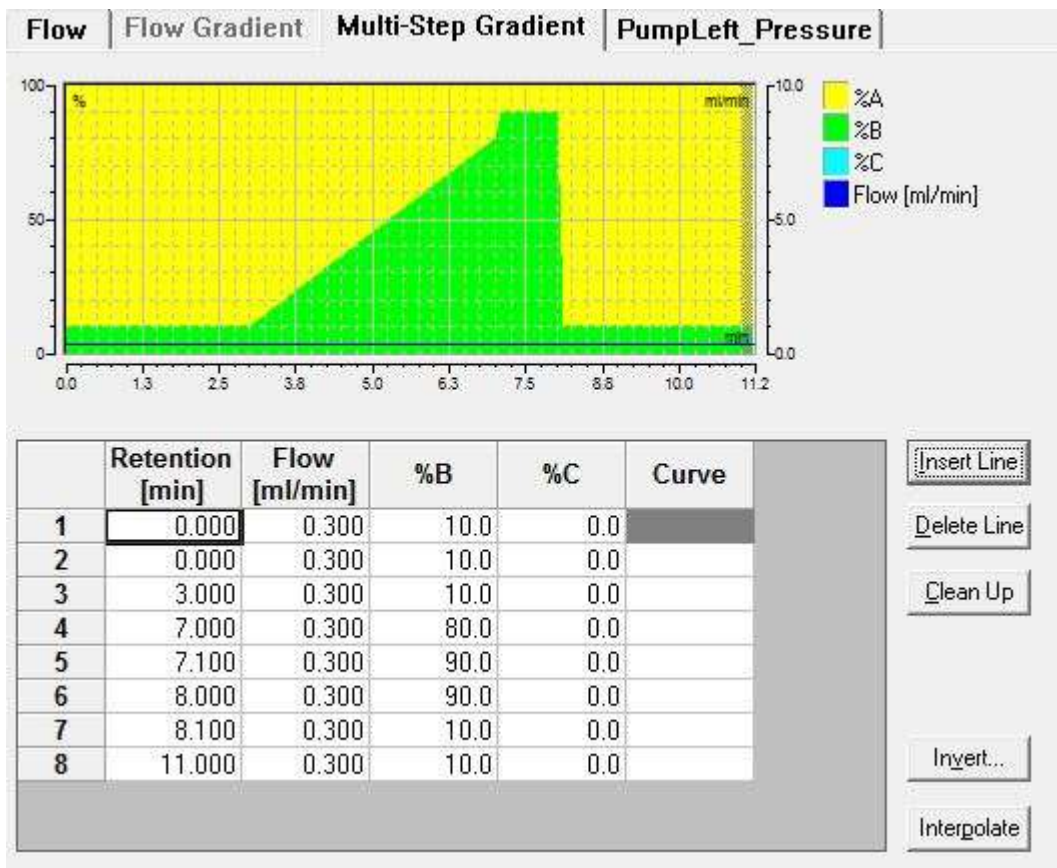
Flow | Flow Gradient | Multi-Step Gradient | PumpLeft_Pressure

100
%
ml/min
10.0
50
5.0
0
min
0.0
0.0 1.3 2.5 3.8 5.0 6.3 7.5 8.8 10.0 11.2

%A
%B
%C
Flow [ml/min]

| | Retention [min] | Flow [ml/min] | %B | %C | Curve |
|---|---|---|---|---|---|
| 1 | 0.000 | 0.300 | 10.0 | 0.0 | |
| 2 | 0.000 | 0.300 | 10.0 | 0.0 | |
| 3 | 3.000 | 0.300 | 10.0 | 0.0 | |
| 4 | 7.000 | 0.300 | 80.0 | 0.0 | |
| 5 | 7.100 | 0.300 | 90.0 | 0.0 | |
| 6 | 8.000 | 0.300 | 90.0 | 0.0 | |
| 7 | 8.100 | 0.300 | 10.0 | 0.0 | |
| 8 | 11.000 | 0.300 | 10.0 | 0.0 | |

Insert Line
Delete Line
Clean Up
Invert...
Interpolate